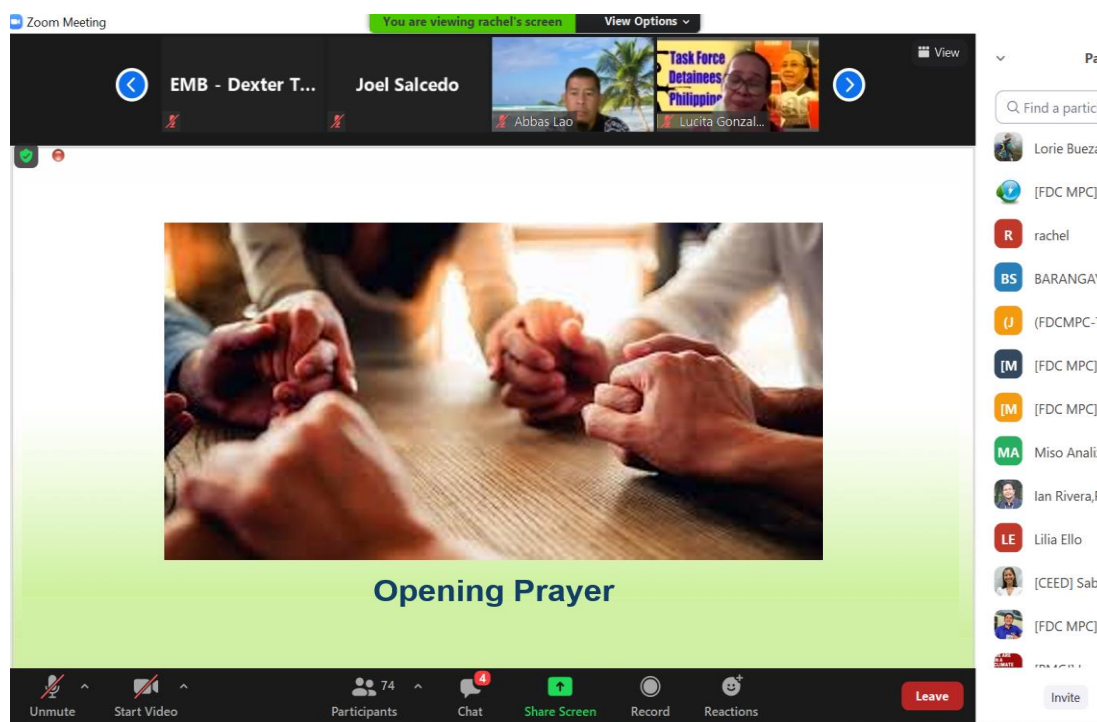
Zoom Meeting

You are viewing rachel's screen

View Options

View

EMB - Dexter T...

Joel Salcedo

Abbas Lao

Task Force Detainees Philippin

Lucita Gonzal...

Pa

Find a partic

Lorie Bueza

[FDC MPC]

R rachel

BS BARANGAY

(J (FDCMPC-

[M [FDC MPC]

[M [FDC MPC]

MA Miso Anali

Ian Rivera,

LE Lilia Ello

[CEED] Sab

[FDC MPC]

Opening Prayer

Unmute

Start Video

74

Participants

4

Chat

Share Screen

Record

Reactions

Leave

Invite